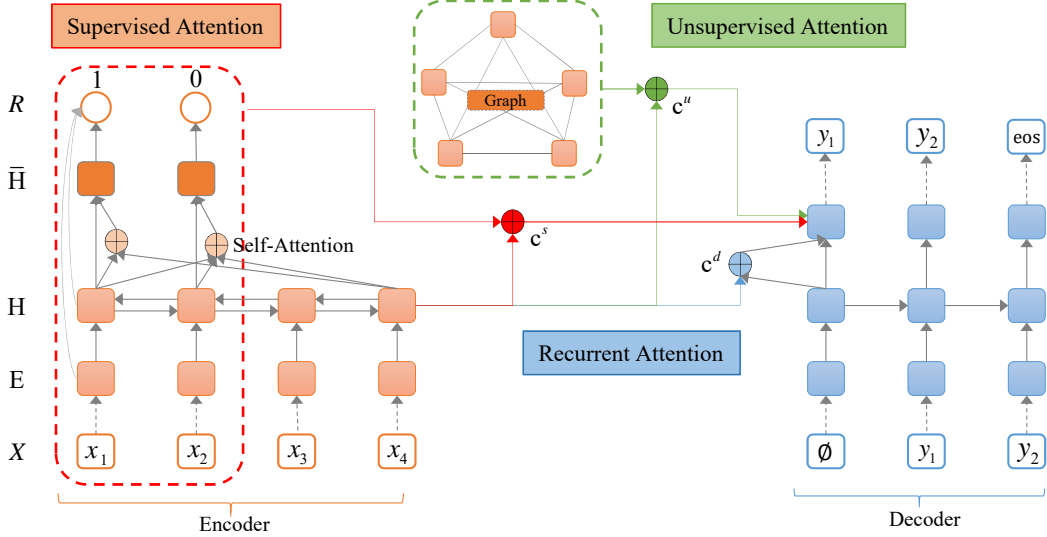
Supervised Attention

Graph

Unsupervised Attention

$R$

1

0

$c^u$

$y_1$

$y_2$

eos

$\bar{\text{H}}$

$c^s$

Self-Attention

$c^d$

H

Recurrent Attention

E

$X$

$x_1$

$x_2$

$x_3$

$x_4$

$\emptyset$

$y_1$

$y_2$

Encoder

Decoder